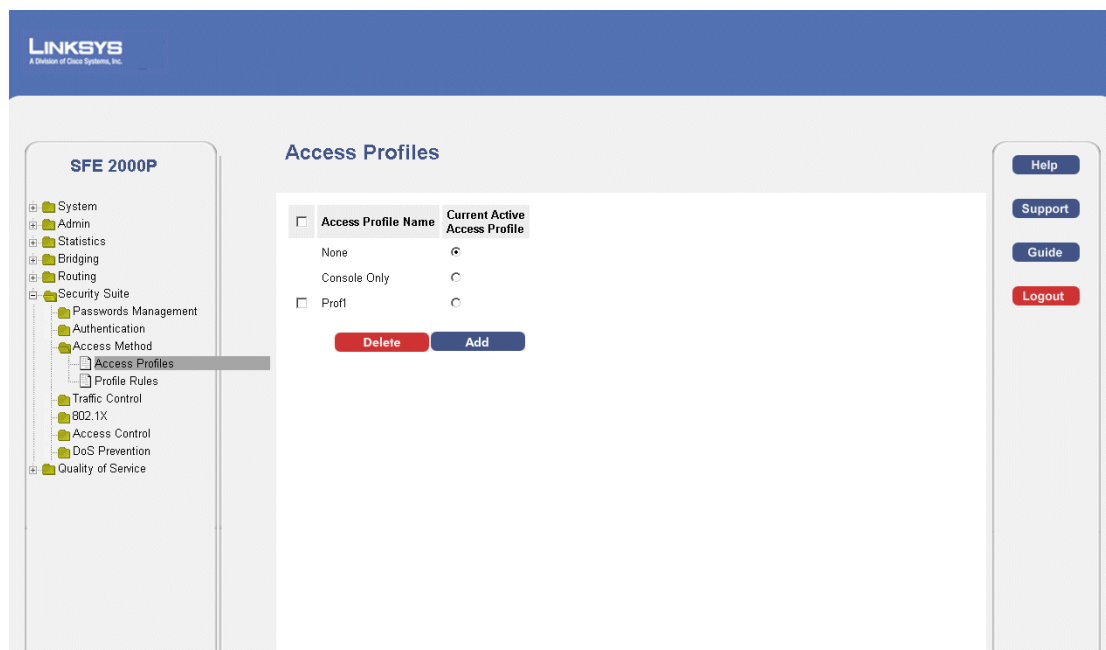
LINKSYS
A Division of Cisco Systems, Inc.

SFE 2000P

System
Admin
Statistics
Bridging
Routing
Security Suite
Passwords Management
Authentication
Access Method
Access Profiles
Profile Rules
Traffic Control
802.1X
Access Control
DoS Prevention
Quality of Service

Access Profiles

| | Access Profile Name | Current Active Access Profile |
|---|---|---|
| | None | |
| | Console Only | |
| | Prof1 | |

Delete
Add

Help
Support
Guide
Logout